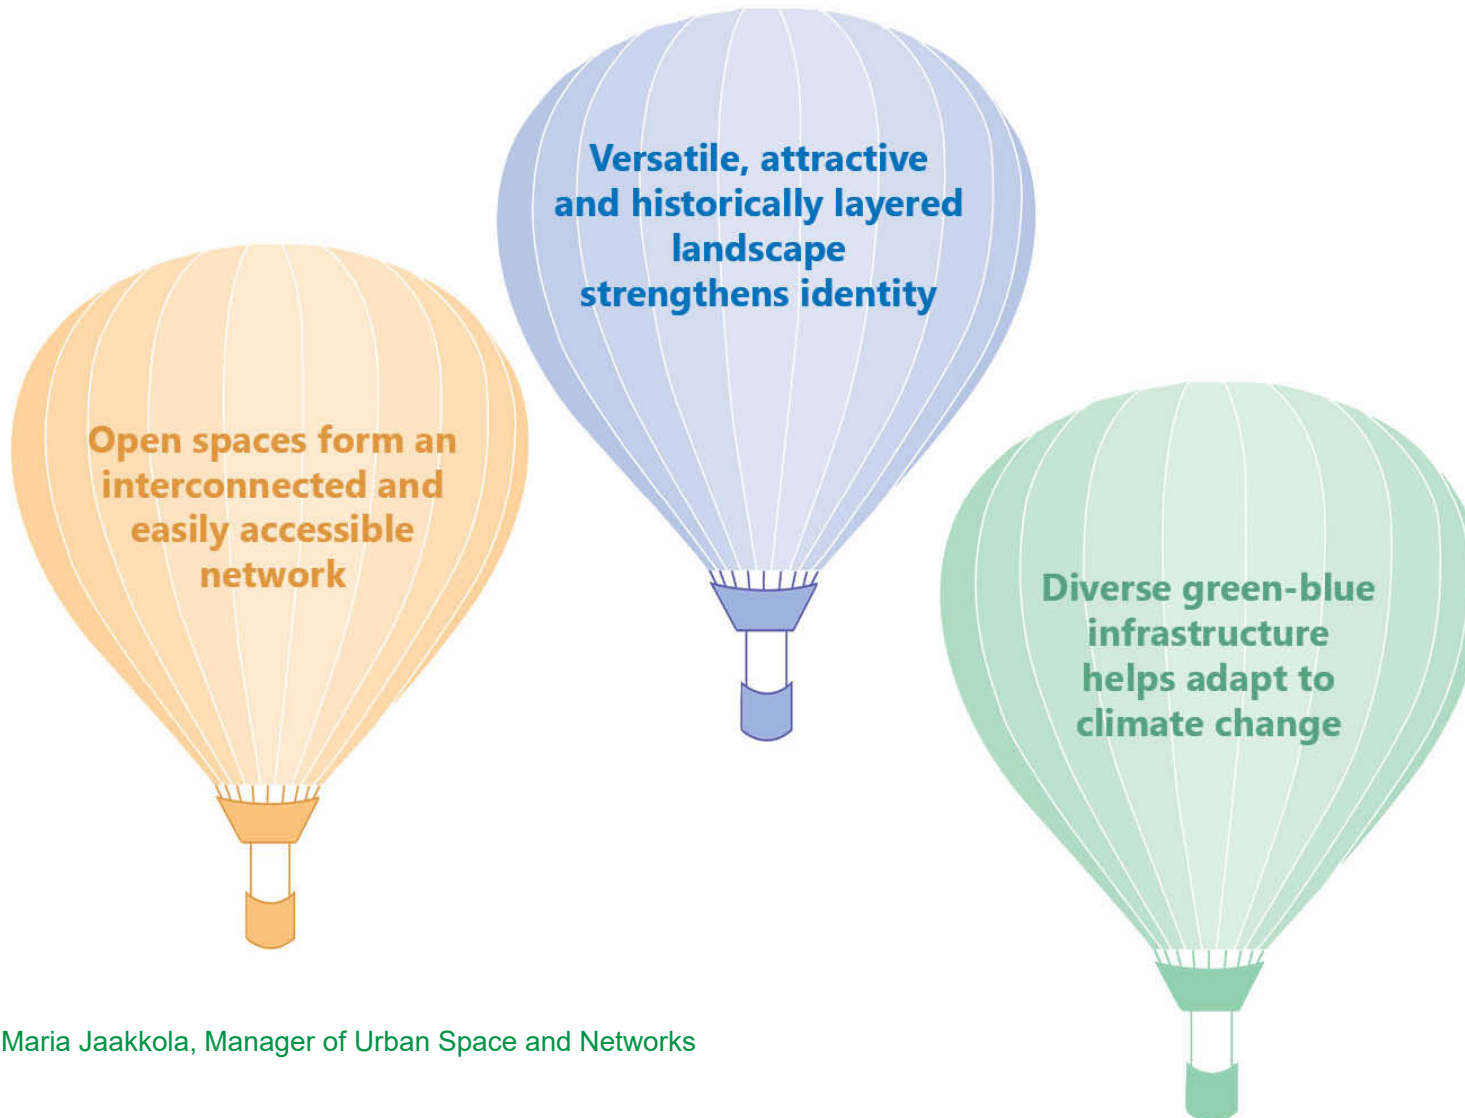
Versatile, attractive and historically layered landscape strengthens identity

Open spaces form an interconnected and easily accessible network

Diverse green-blue infrastructure helps adapt to climate change

Maria Jaakkola, Manager of Urban Space and Networks